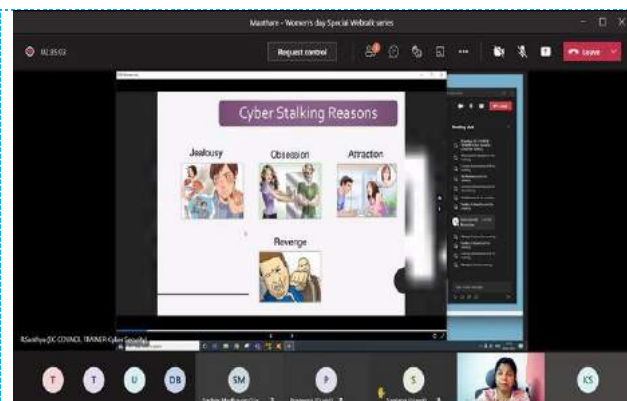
Mauthare - Women's day Special Webtalk series

02:35:53

Request control

Leave

Cyber Stalking Reasons

Jealousy

Obsession

Attraction

Revenge

R.Sasthya [DC COUNCIL TRAINER Cyber Security]

T

T

U

DB

SM

P

S

KS